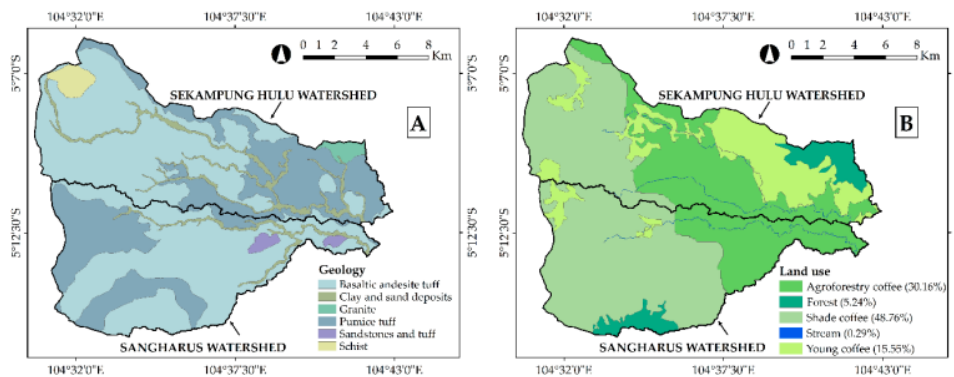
104°32'0"E 104°37'30"E 104°43'0"E

0 1 2 4 6 8 Km

5°7'0"S

SEKAMPUNG HULU WATERSHED

A

5°12'30"S

Geology
Basaltic andesite tuff
Clay and sand deposits
Granite
Pumice tuff
Sandstones and tuff
Schist

SANGHARUS WATERSHED

104°32'0"E 104°37'30"E 104°43'0"E

104°32'0"E 104°37'30"E 104°43'0"E

0 1 2 4 6 8 Km

5°7'0"S

SEKAMPUNG HULU WATERSHED

B

5°12'30"S

Land use
Agroforestry coffee (30.16%)
Forest (5.24%)
Shade coffee (48.76%)
Stream (0.29%)
Young coffee (15.55%)

SANGHARUS WATERSHED

104°32'0"E 104°37'30"E 104°43'0"E